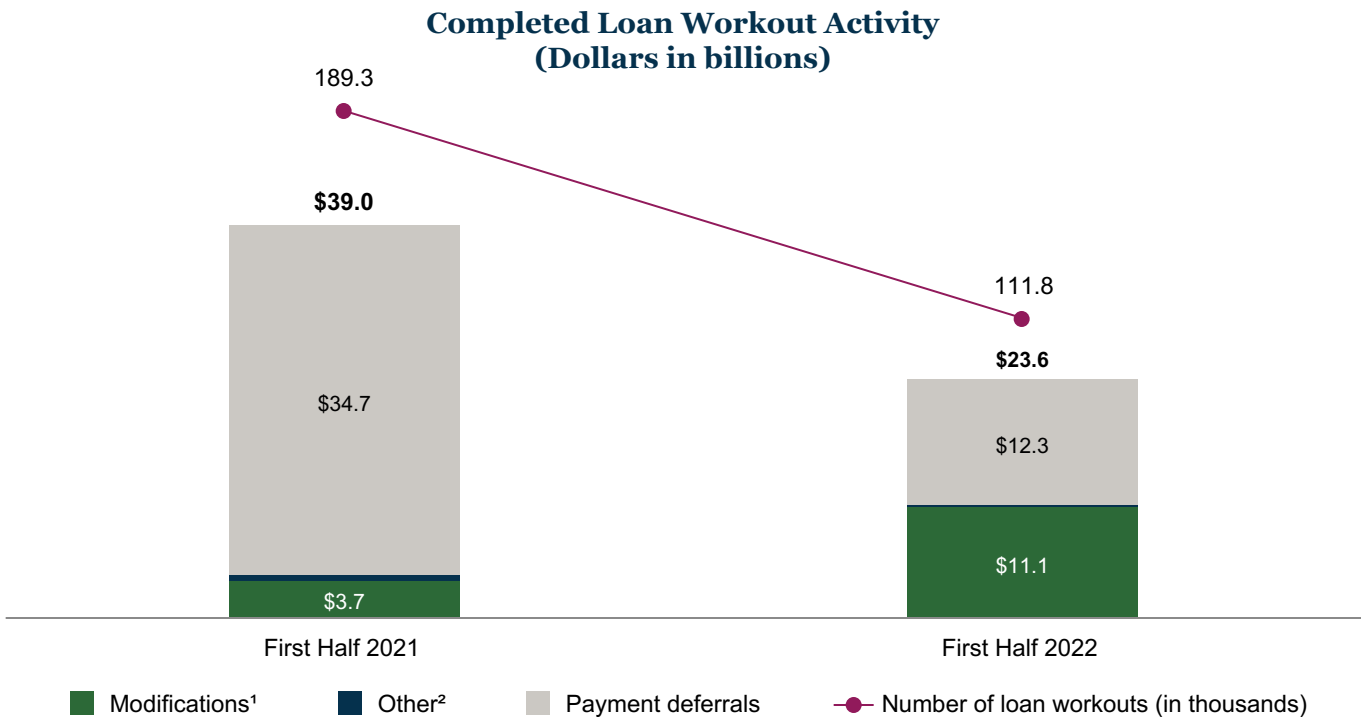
Completed Loan Workout Activity
(Dollars in billions)

189.3

$39.0

111.8

$23.6

$34.7

$12.3

$11.1

$3.7

First Half 2021

First Half 2022

Modifications¹ Other² Payment deferrals Number of loan workouts (in thousands)